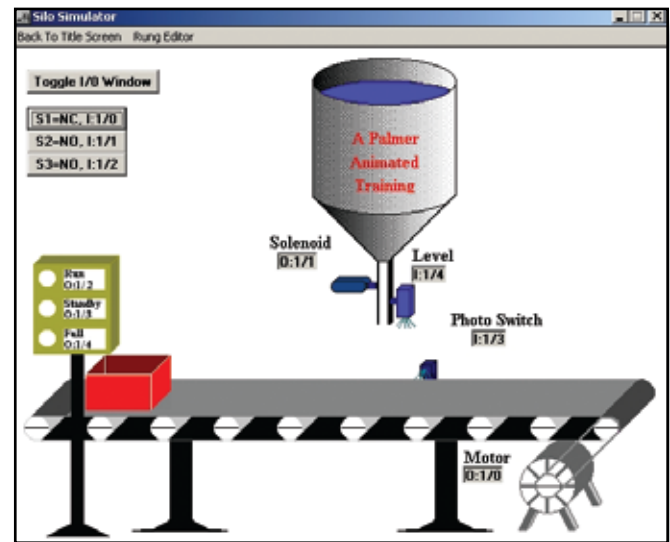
Silo Simulator

Back To Title Screen Rung Editor

Toggle I/O Window

S1=NC, I:1/0

S2=NO, I:1/1

S3=NO, I:1/2

A Palmer Animated Training

Solenoid
O:1/1

Level
I:1/4

Photo Switch
I:1/3

Run
O:1/2

Standby
O:1/3

Full
O:1/4

Motor
O:1/0